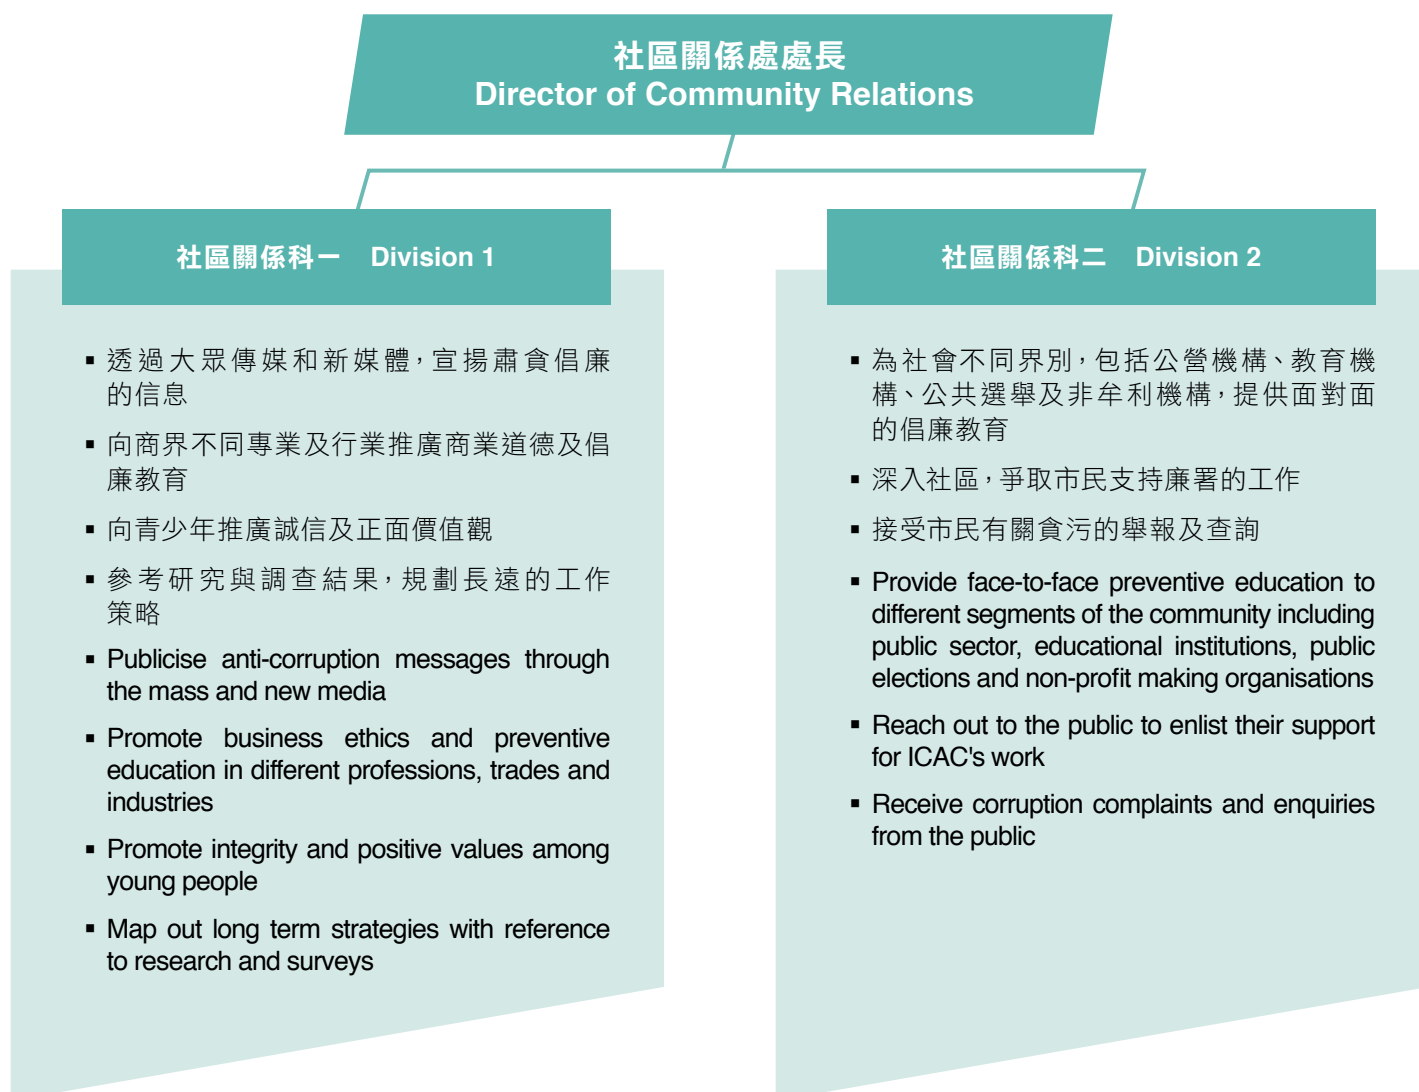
社區關係處處長
Director of Community Relations

社區關係科一 Division 1

▪ 透過大眾傳媒和新媒體，宣揚肅貪倡廉的信息
▪ 向商界不同專業及行業推廣商業道德及倡廉教育
▪ 向青少年推廣誠信及正面價值觀
▪ 參考研究與調查結果，規劃長遠的工作策略
▪ Publicise anti-corruption messages through the mass and new media
▪ Promote business ethics and preventive education in different professions, trades and industries
▪ Promote integrity and positive values among young people
▪ Map out long term strategies with reference to research and surveys

社區關係科二 Division 2

▪ 為社會不同界別，包括公營機構、教育機構、公共選舉及非牟利機構，提供面對面的倡廉教育
▪ 深入社區，爭取市民支持廉署的工作
▪ 接受市民有關貪污的舉報及查詢
▪ Provide face-to-face preventive education to different segments of the community including public sector, educational institutions, public elections and non-profit making organisations
▪ Reach out to the public to enlist their support for ICAC's work
▪ Receive corruption complaints and enquiries from the public